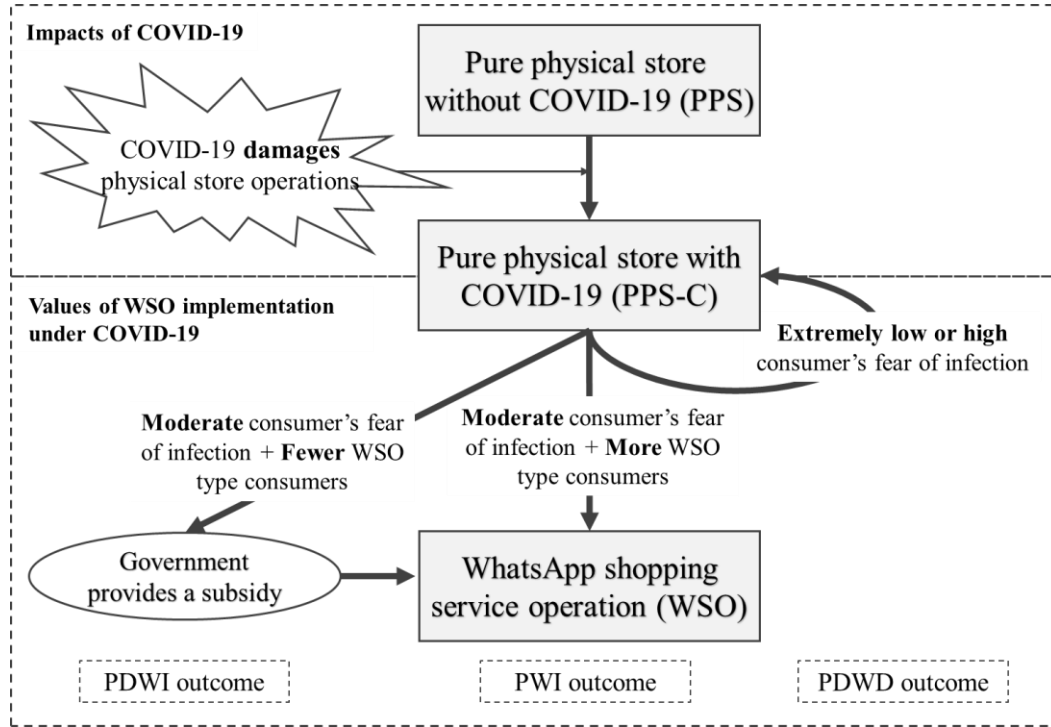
Impacts of COVID-19

Pure physical store without COVID-19 (PPS)

COVID-19 **damages** physical store operations

Pure physical store with COVID-19 (PPS-C)

Values of WSO implementation under COVID-19

**Extremely low or high** consumer's fear of infection

**Moderate** consumer's fear of infection + **Fewer** WSO type consumers

**Moderate** consumer's fear of infection + **More** WSO type consumers

Government provides a subsidy

WhatsApp shopping service operation (WSO)

PDWI outcome

PWI outcome

PDWD outcome